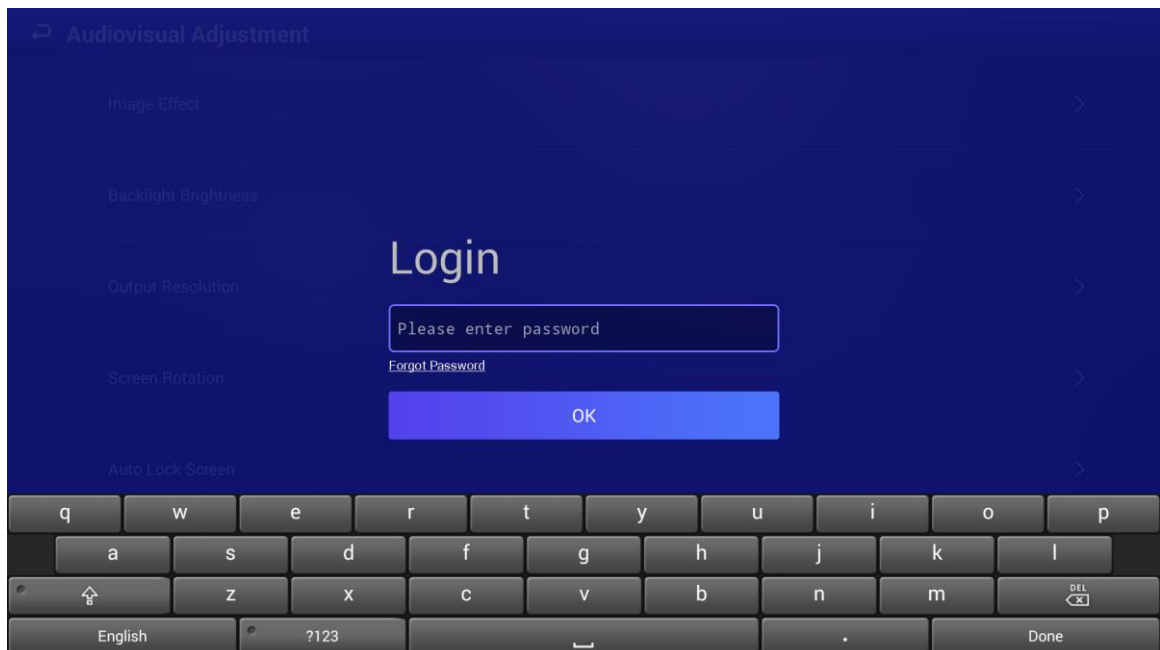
Audiovisual Adjustment

Image Effect

Backlight Brightness

Output Resolution

Screen Rotation

Auto Lock Screen

Login

Please enter password

Forgot Password

OK

q w e r t y u i o p

a s d f g h j k l

z x c v b n m DEL

English ?123 . Done